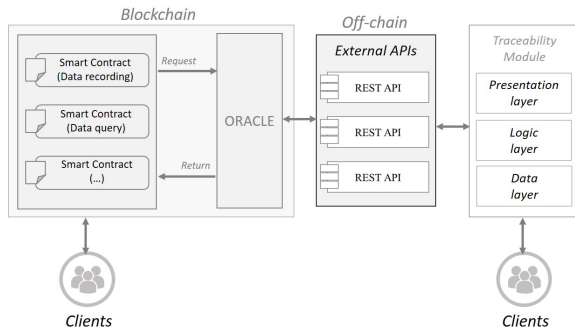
Blockchain

Smart Contract (Data recording)

Smart Contract (Data query)

Smart Contract (...)

Request

Return

ORACLE

Off-chain

External APIs

REST API

REST API

REST API

Traceability Module

Presentation layer

Logic layer

Data layer

Clients

Clients